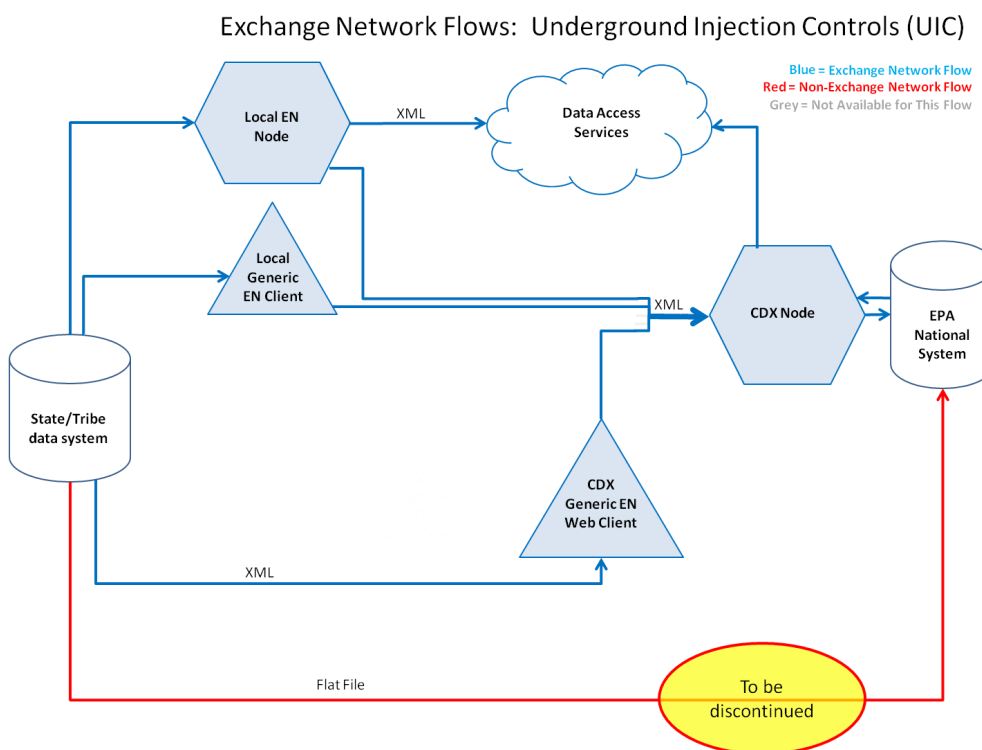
Exchange Network Flows: Underground Injection Controls (UIC)

Blue = Exchange Network Flow
Red = Non-Exchange Network Flow
Grey = Not Available for This Flow

Local EN Node

XML

Data Access Services

Local Generic EN Client

XML

CDX Node

EPA National System

State/Tribe data system

CDX Generic EN Web Client

XML

Flat File

To be discontinued